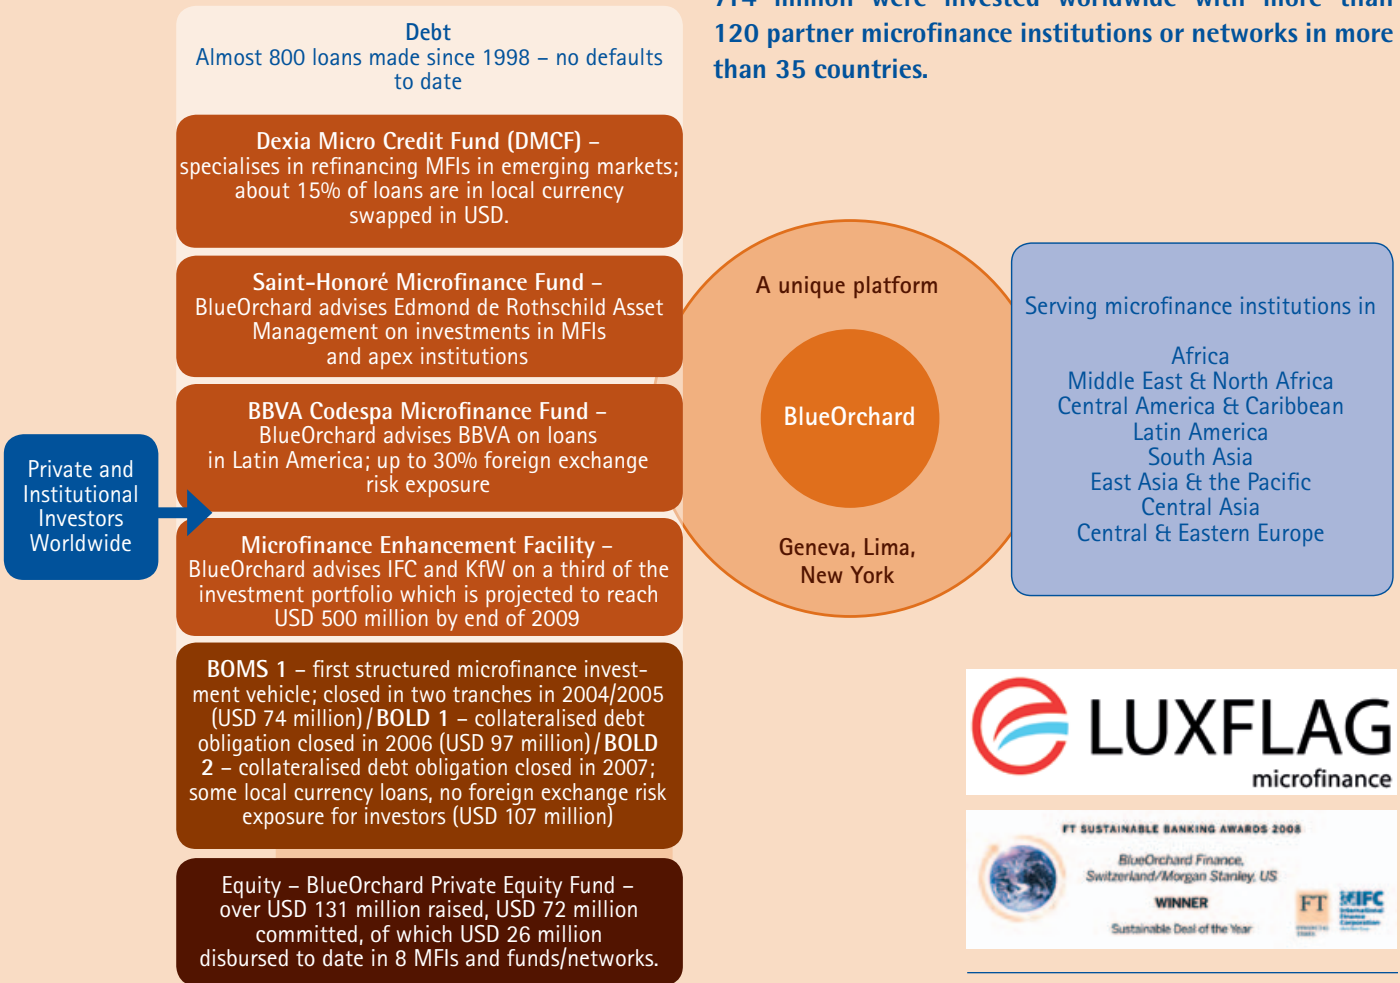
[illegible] million were invested worldwide with more than 120 partner microfinance institutions or networks in more than 35 countries.

Debt
Almost 800 loans made since 1998 – no defaults to date

Dexia Micro Credit Fund (DMCF) – specialises in refinancing MFIs in emerging markets; about 15% of loans are in local currency swapped in USD.

Saint-Honoré Microfinance Fund – BlueOrchard advises Edmond de Rothschild Asset Management on investments in MFIs and apex institutions

BBVA Codespa Microfinance Fund – BlueOrchard advises BBVA on loans in Latin America; up to 30% foreign exchange risk exposure

Microfinance Enhancement Facility – BlueOrchard advises IFC and KfW on a third of the investment portfolio which is projected to reach USD 500 million by end of 2009

BOMS 1 – first structured microfinance investment vehicle; closed in two tranches in 2004/2005 (USD 74 million)/BOLD 1 – collateralised debt obligation closed in 2006 (USD 97 million)/BOLD 2 – collateralised debt obligation closed in 2007; some local currency loans, no foreign exchange risk exposure for investors (USD 107 million)

Equity – BlueOrchard Private Equity Fund – over USD 131 million raised, USD 72 million committed, of which USD 26 million disbursed to date in 8 MFIs and funds/networks.

Private and Institutional Investors Worldwide

A unique platform

BlueOrchard

Geneva, Lima, New York

Serving microfinance institutions in

Africa
Middle East & North Africa
Central America & Caribbean
Latin America
South Asia
East Asia & the Pacific
Central Asia
Central & Eastern Europe

LUXFLAG
microfinance

FT SUSTAINABLE BANKING AWARDS 2008
BlueOrchard Finance, Switzerland/Morgan Stanley, US
WINNER
Sustainable Deal of the Year
FT IFC